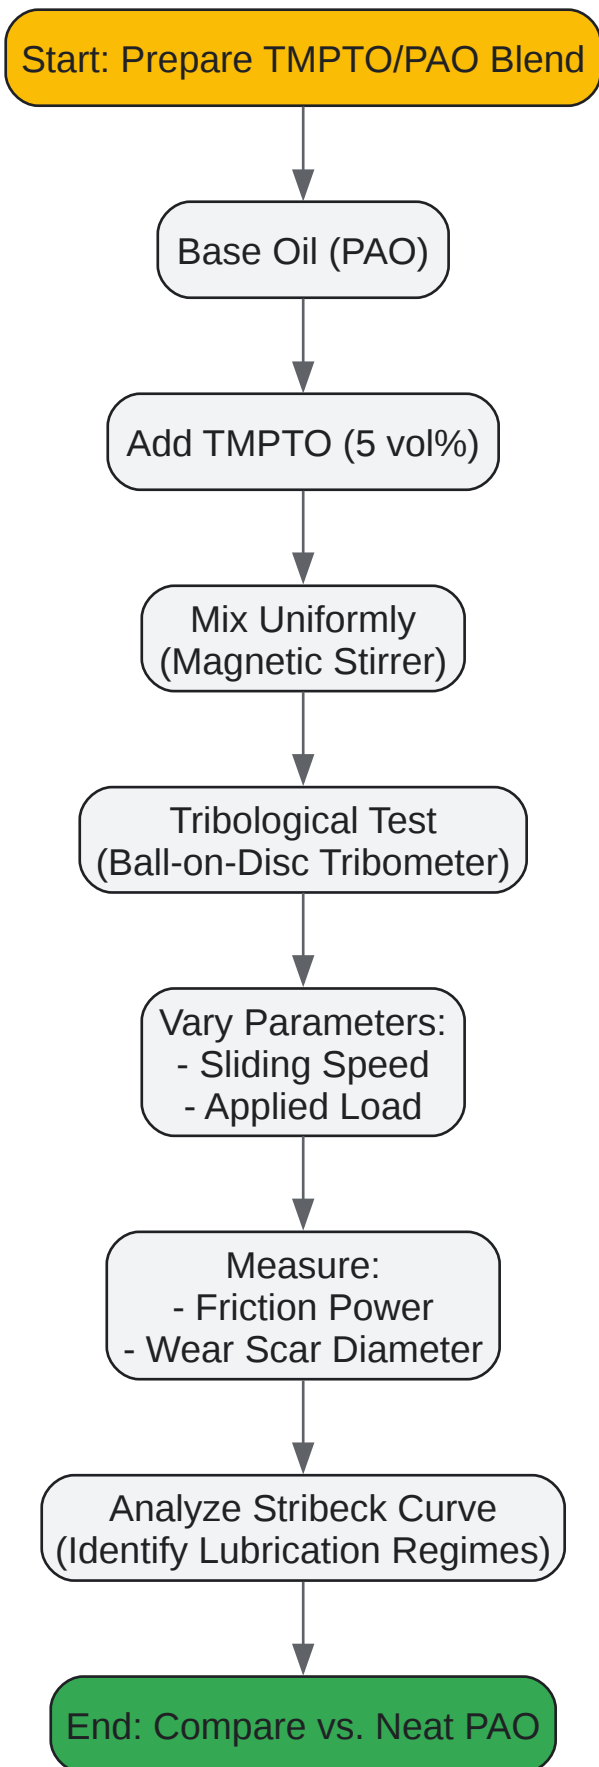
Start: Prepare TMPTO/PAO Blend

Base Oil (PAO)

Add TMPTO (5 vol%)

Mix Uniformly
(Magnetic Stirrer)

Tribological Test
(Ball-on-Disc Tribometer)

Vary Parameters:
- Sliding Speed
- Applied Load

Measure:
- Friction Power
- Wear Scar Diameter

Analyze Stribeck Curve
(Identify Lubrication Regimes)

End: Compare vs. Neat PAO